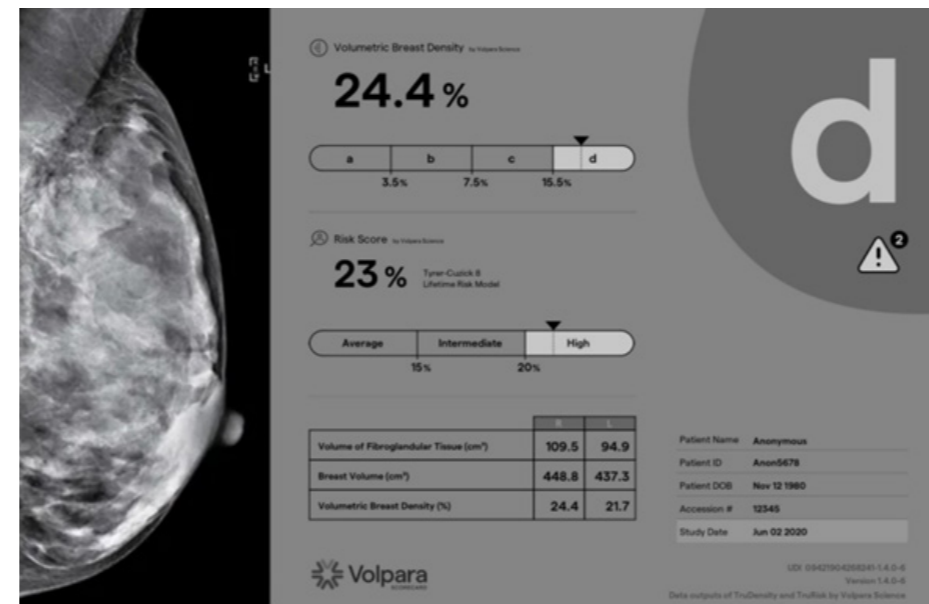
L

Volumetric Breast Density by Volpara Science

24.4 %

| a | b | c | d |
|---|---|---|---|

3.5% 7.5% 15.5%

d

2

Risk Score by Volpara Science

23 %

Tyrer-Cuzick 8 Lifetime Risk Model

| Average | Intermediate | High |
|---|---|---|

15% 20%

| | R | L |
|---|---|---|
| Volume of Fibroglandular Tissue ($cm^3$) | 109.5 | 94.9 |
| Breast Volume ($cm^3$) | 448.8 | 437.3 |
| Volumetric Breast Density (%) | 24.4 | 21.7 |

| | |
|---|---|
| Patient Name | Anonymous |
| Patient ID | Anon5678 |
| Patient DOB | Nov 12 1960 |
| Accession # | 12345 |
| Study Date | Jun 02 2020 |

Volpara SCORECARD

UDI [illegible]
Version 1.4.0-6
Data outputs of TruDensity and TruRisk by Volpara Science